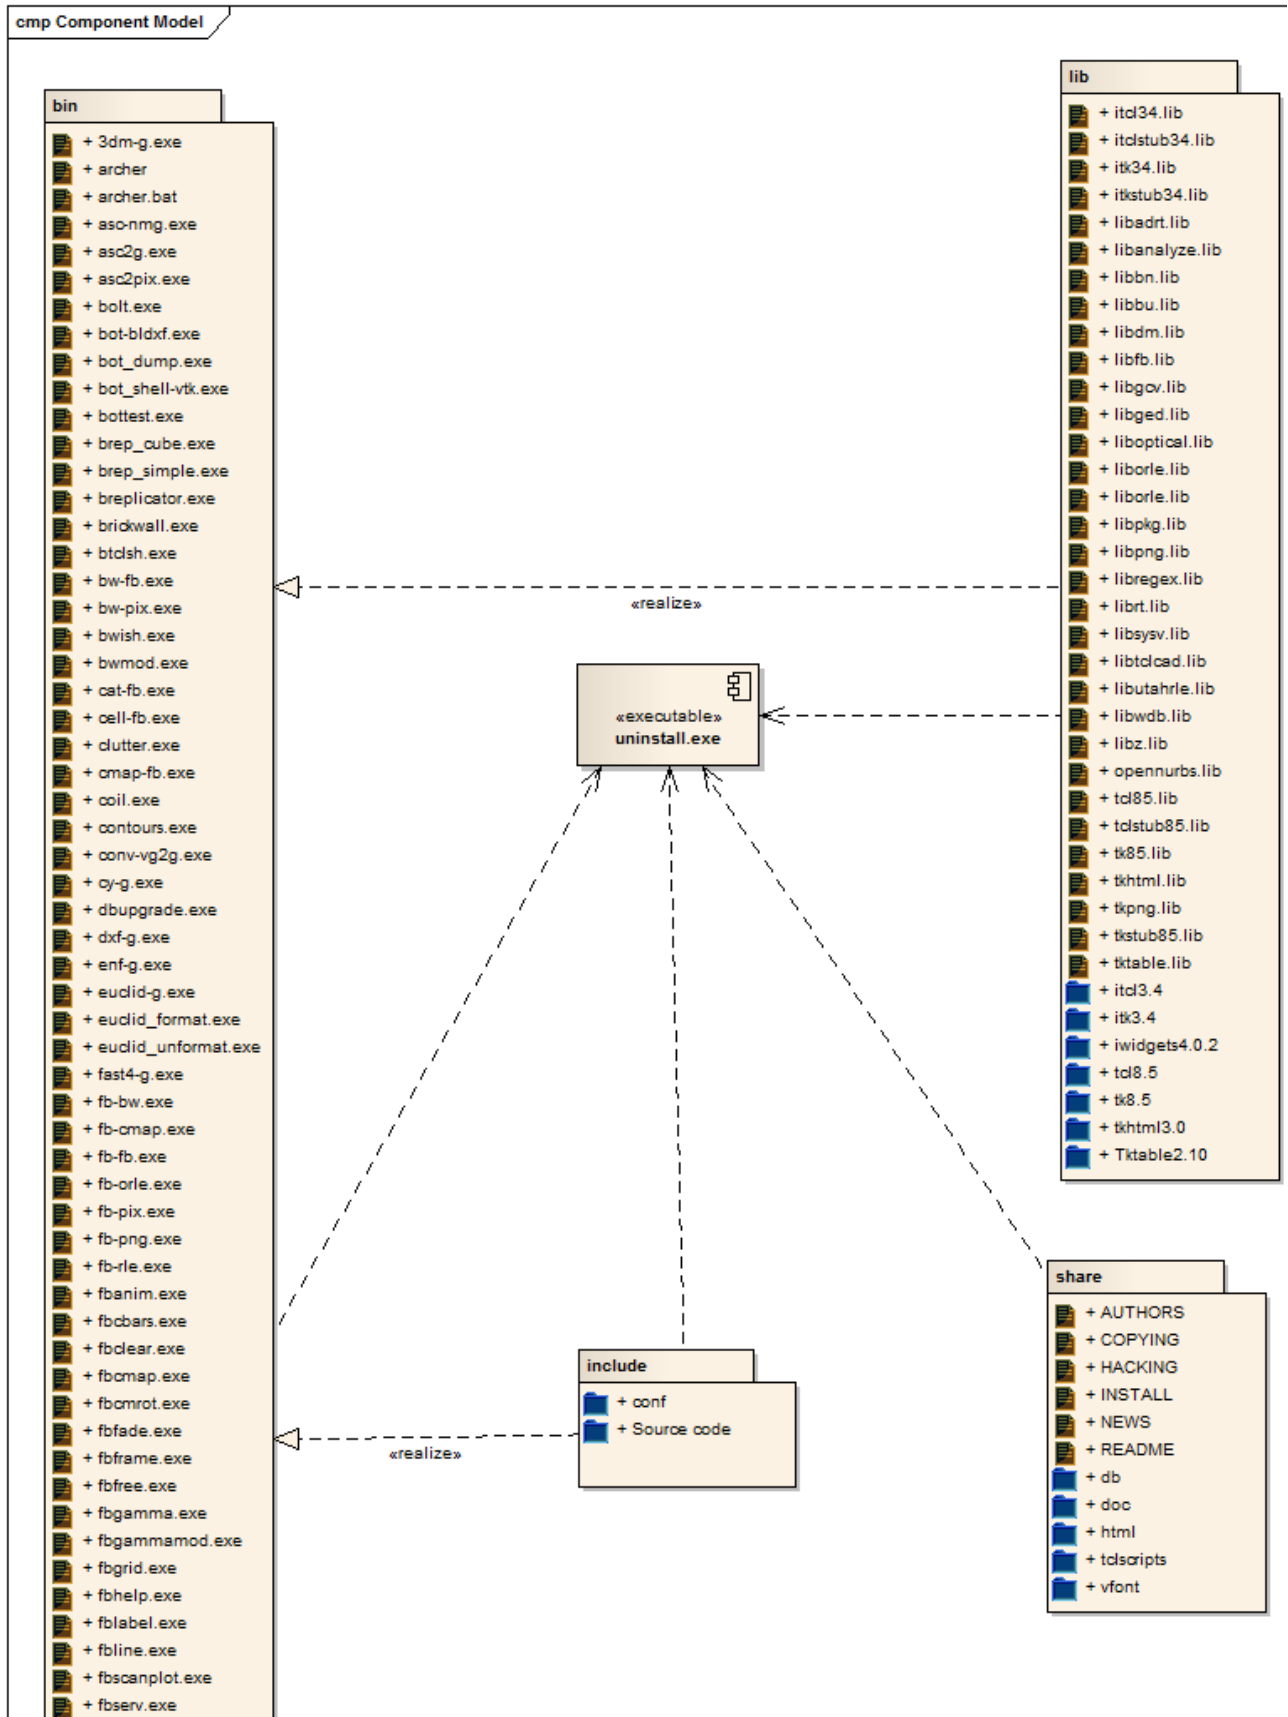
cmp Component Model

bin

+ 3dm-g.exe
+ archer
+ archer.bat
+ asc-nmg.exe
+ asc2g.exe
+ asc2pix.exe
+ bolt.exe
+ bot-bldxf.exe
+ bot_dump.exe
+ bot_shell-vtk.exe
+ bottest.exe
+ brep_cube.exe
+ brep_simple.exe
+ breplicator.exe
+ brickwall.exe
+ btclsh.exe
+ bw-fb.exe
+ bw-pix.exe
+ bwish.exe
+ bwmod.exe
+ cat-fb.exe
+ cell-fb.exe
+ clutter.exe
+ cmap-fb.exe
+ coil.exe
+ contours.exe
+ conv-vg2g.exe
+ cy-g.exe
+ dbupgrade.exe
+ dxf-g.exe
+ enf-g.exe
+ euclid-g.exe
+ euclid_format.exe
+ euclid_unformat.exe
+ fast4-g.exe
+ fb-bw.exe
+ fb-cmap.exe
+ fb-fb.exe
+ fb-orle.exe
+ fb-pix.exe
+ fb-png.exe
+ fb-rle.exe
+ fbanim.exe
+ fbcbars.exe
+ fbclear.exe
+ fbcmap.exe
+ fbcmrot.exe
+ fbfade.exe
+ fbframe.exe
+ fbfree.exe
+ fbgamma.exe
+ fbgammamod.exe
+ fbgrid.exe
+ fbhelp.exe
+ fblabel.exe
+ fbline.exe
+ fbscanplot.exe
+ fbserv.exe

lib

+ itcl34.lib
+ itclstub34.lib
+ itk34.lib
+ itkstub34.lib
+ libadrt.lib
+ libanalyze.lib
+ libbn.lib
+ libbu.lib
+ libdm.lib
+ libfb.lib
+ libgcv.lib
+ libged.lib
+ liboptical.lib
+ liborle.lib
+ liborle.lib
+ libpkg.lib
+ libpng.lib
+ libregex.lib
+ librt.lib
+ libsysv.lib
+ libtclcad.lib
+ libutahrle.lib
+ libwdb.lib
+ libz.lib
+ opennurbs.lib
+ tcl85.lib
+ tclstub85.lib
+ tk85.lib
+ tkhtml.lib
+ tkpng.lib
+ tkstub85.lib
+ tktable.lib
+ itcl3.4
+ itk3.4
+ iwidgets4.0.2
+ tcl8.5
+ tk8.5
+ tkhtml3.0
+ Tktable2.10

«realize»

«executable»
uninstall.exe

share

+ AUTHORS
+ COPYING
+ HACKING
+ INSTALL
+ NEWS
+ README
+ db
+ doc
+ html
+ tclscripts
+ vfont

include

+ conf
+ Source code

«realize»